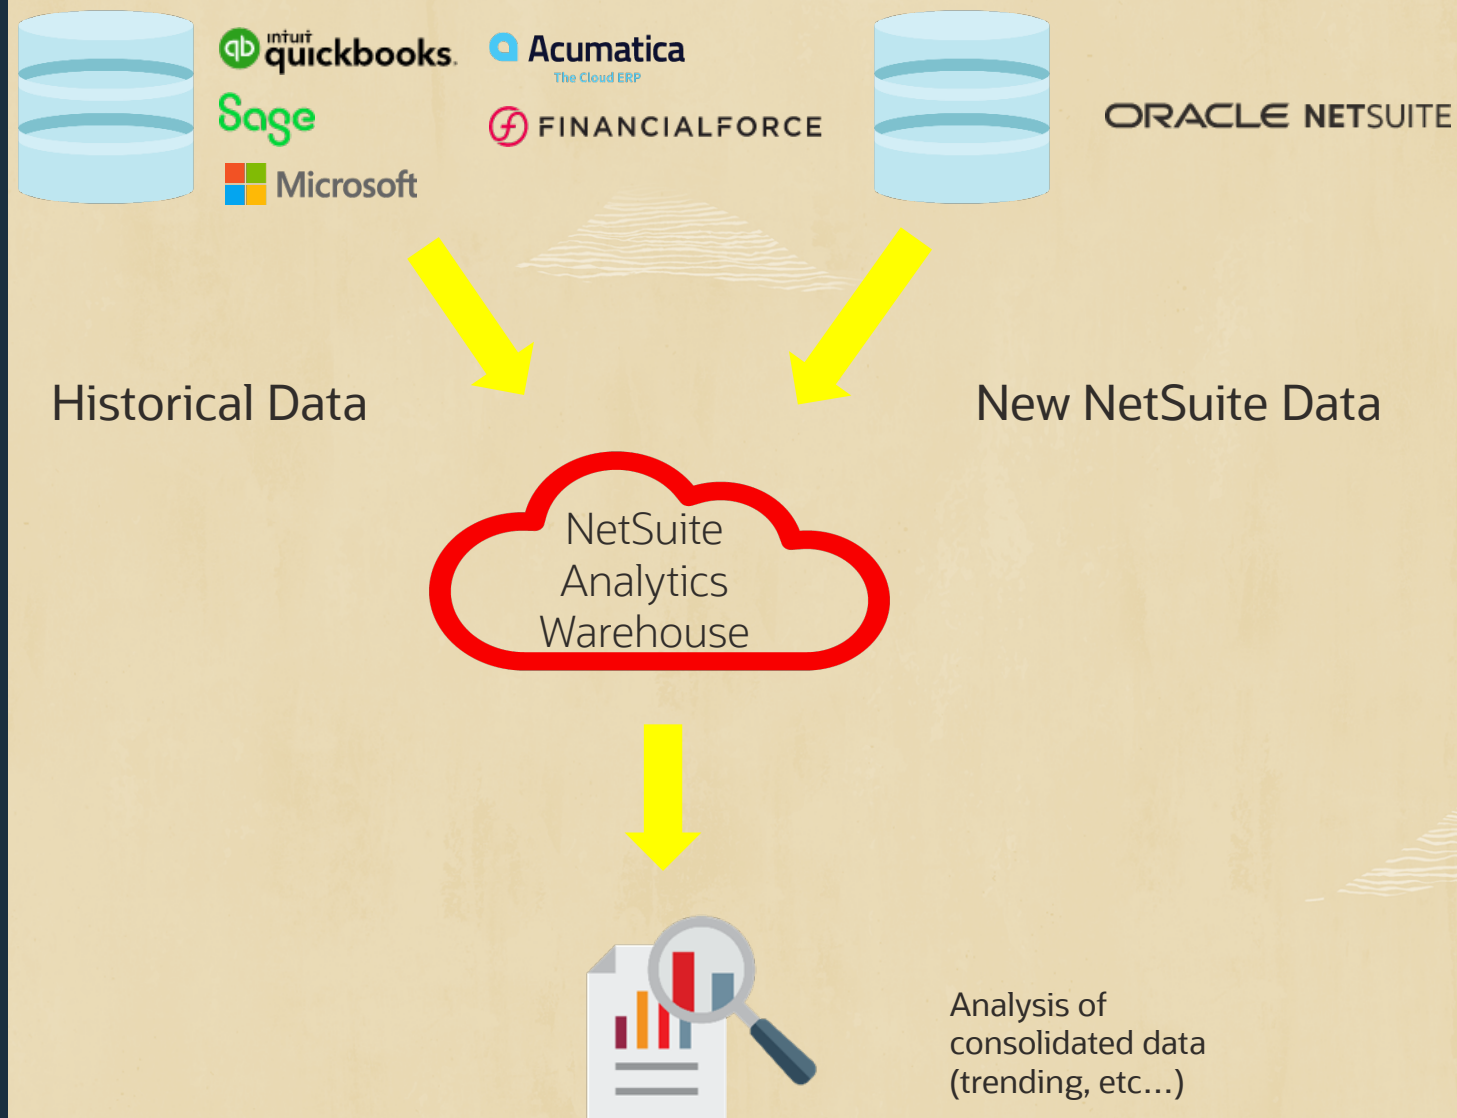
intuit quickbooks.
Sage
Microsoft
Acumatica
The Cloud ERP
FINANCIALFORCE
ORACLE NETSUITE

Historical Data

New NetSuite Data

NetSuite Analytics Warehouse

Analysis of consolidated data (trending, etc…)